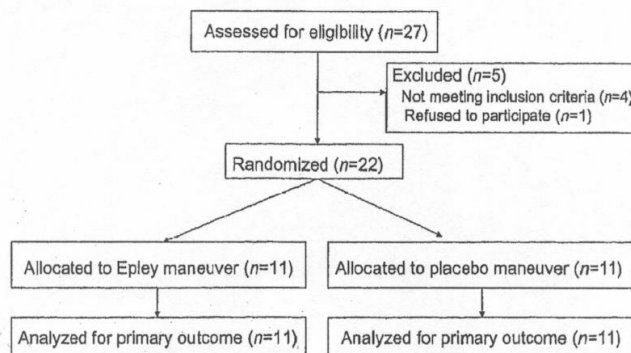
Assessed for eligibility ($n$=27)

Excluded ($n$=5)
Not meeting inclusion criteria ($n$=4)
Refused to participate ($n$=1)

Randomized ($n$=22)

Allocated to Epley maneuver ($n$=11)

Allocated to placebo maneuver ($n$=11)

Analyzed for primary outcome ($n$=11)

Analyzed for primary outcome ($n$=11)